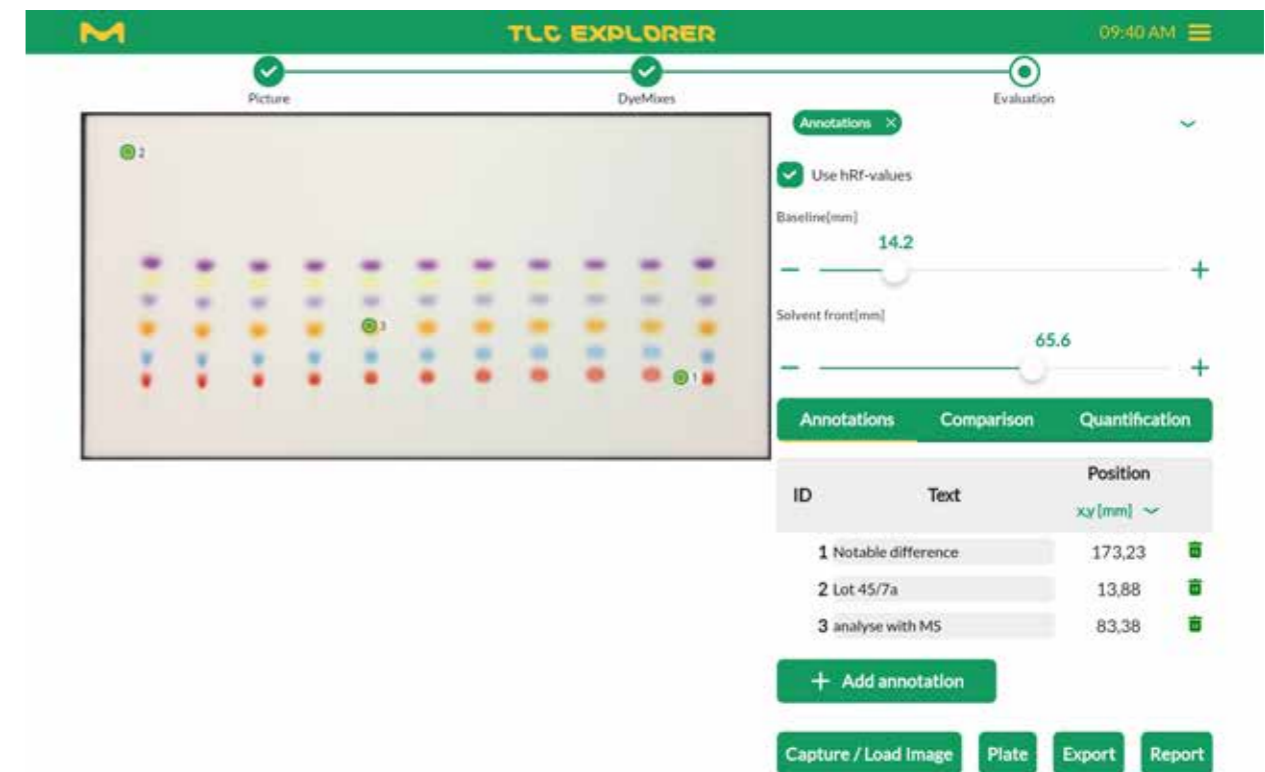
M TLC EXPLORER 09:40 AM

Picture DyeMixes Evaluation

2

3

1

Annotations ×

Use hRf-values

Baseline[mm]

14.2

− +

Solvent front[mm]

65.6

− +

| Annotations | Comparison | Quantification |
|---|---|---|

| ID | Text | Position x,y [mm] |
|---|---|---|
| 1 | Notable difference | 173,23 |
| 2 | Lot 45/7a | 13,88 |
| 3 | analyse with MS | 83,38 |

+ Add annotation

Capture / Load Image Plate Export Report